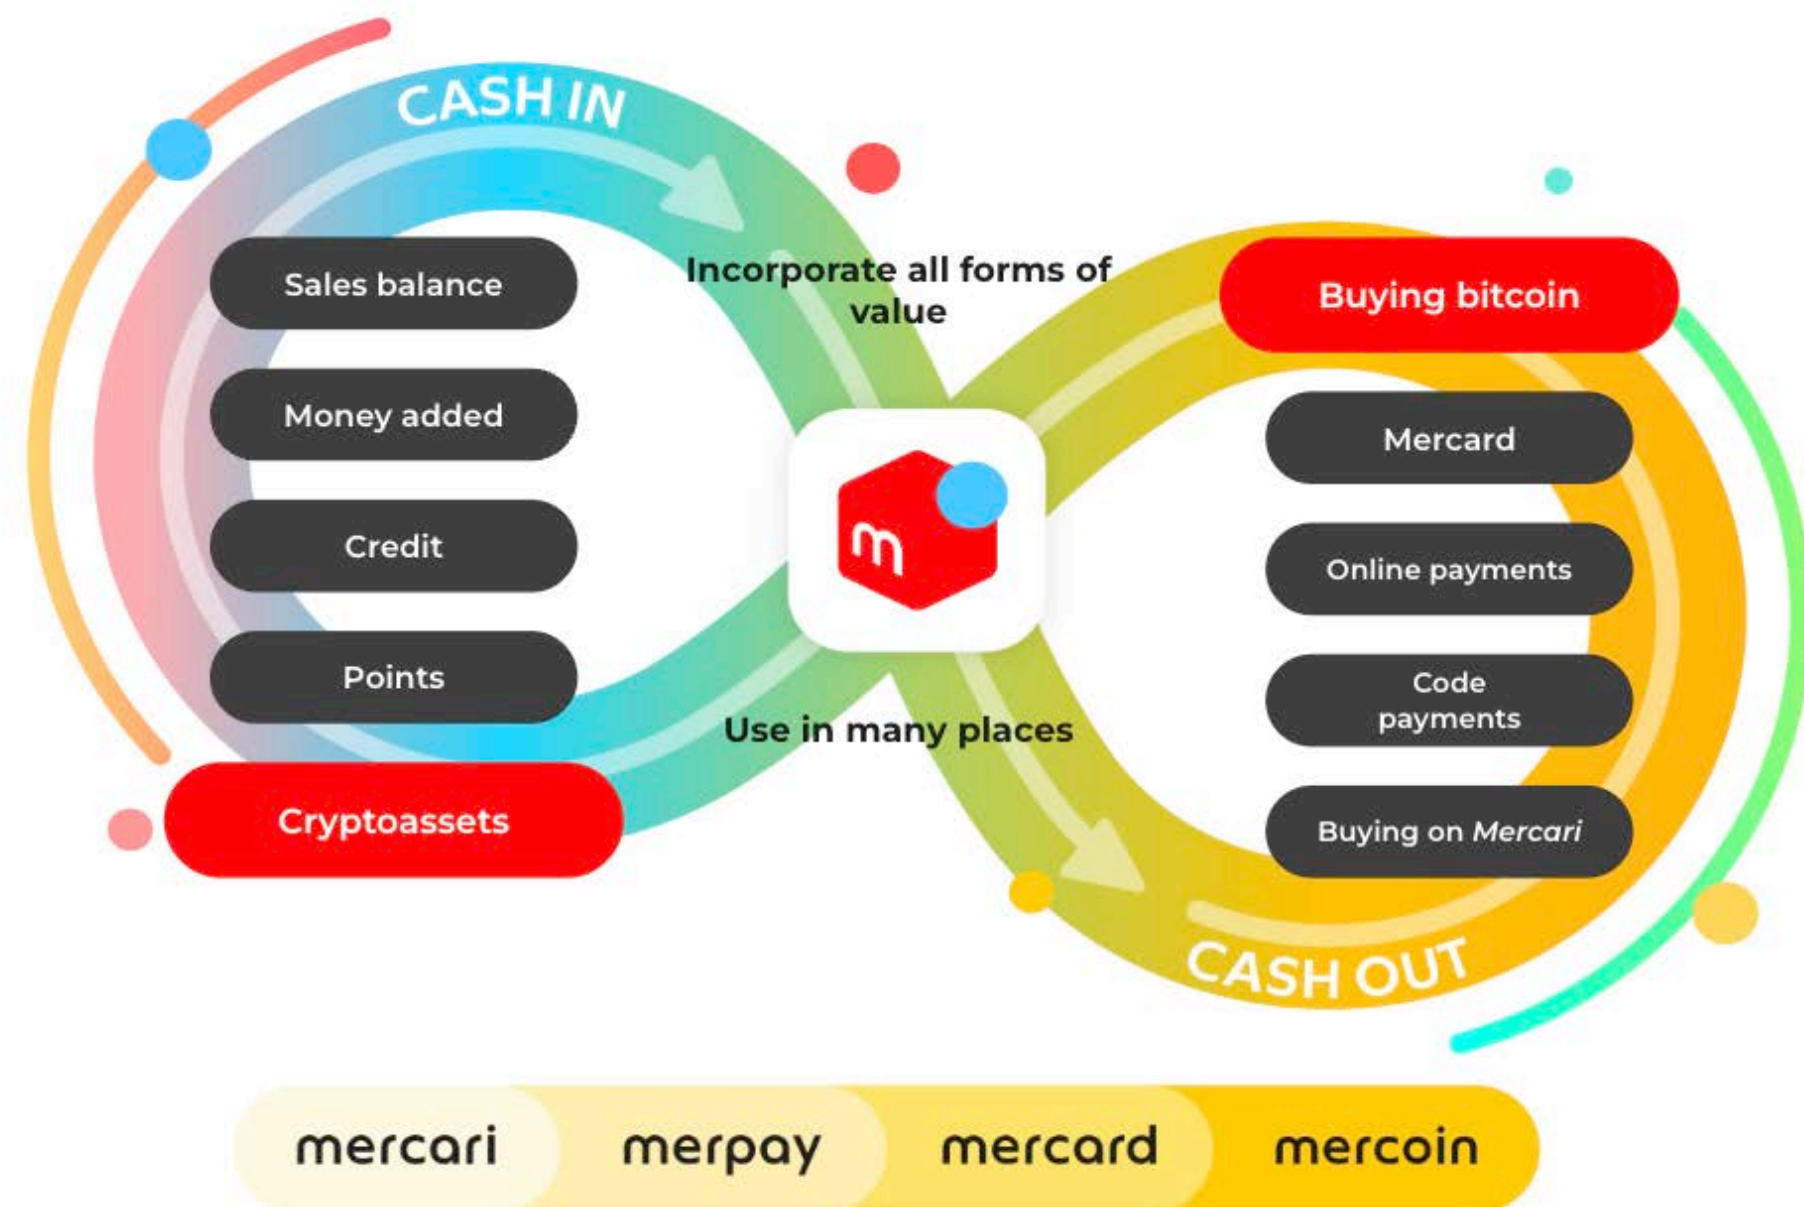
CASH IN

Sales balance

Money added

Credit

Points

Cryptoassets

Incorporate all forms of value

m

Use in many places

Buying bitcoin

Mercard

Online payments

Code payments

Buying on Mercari

CASH OUT

mercari

merpay

mercard

mercoin